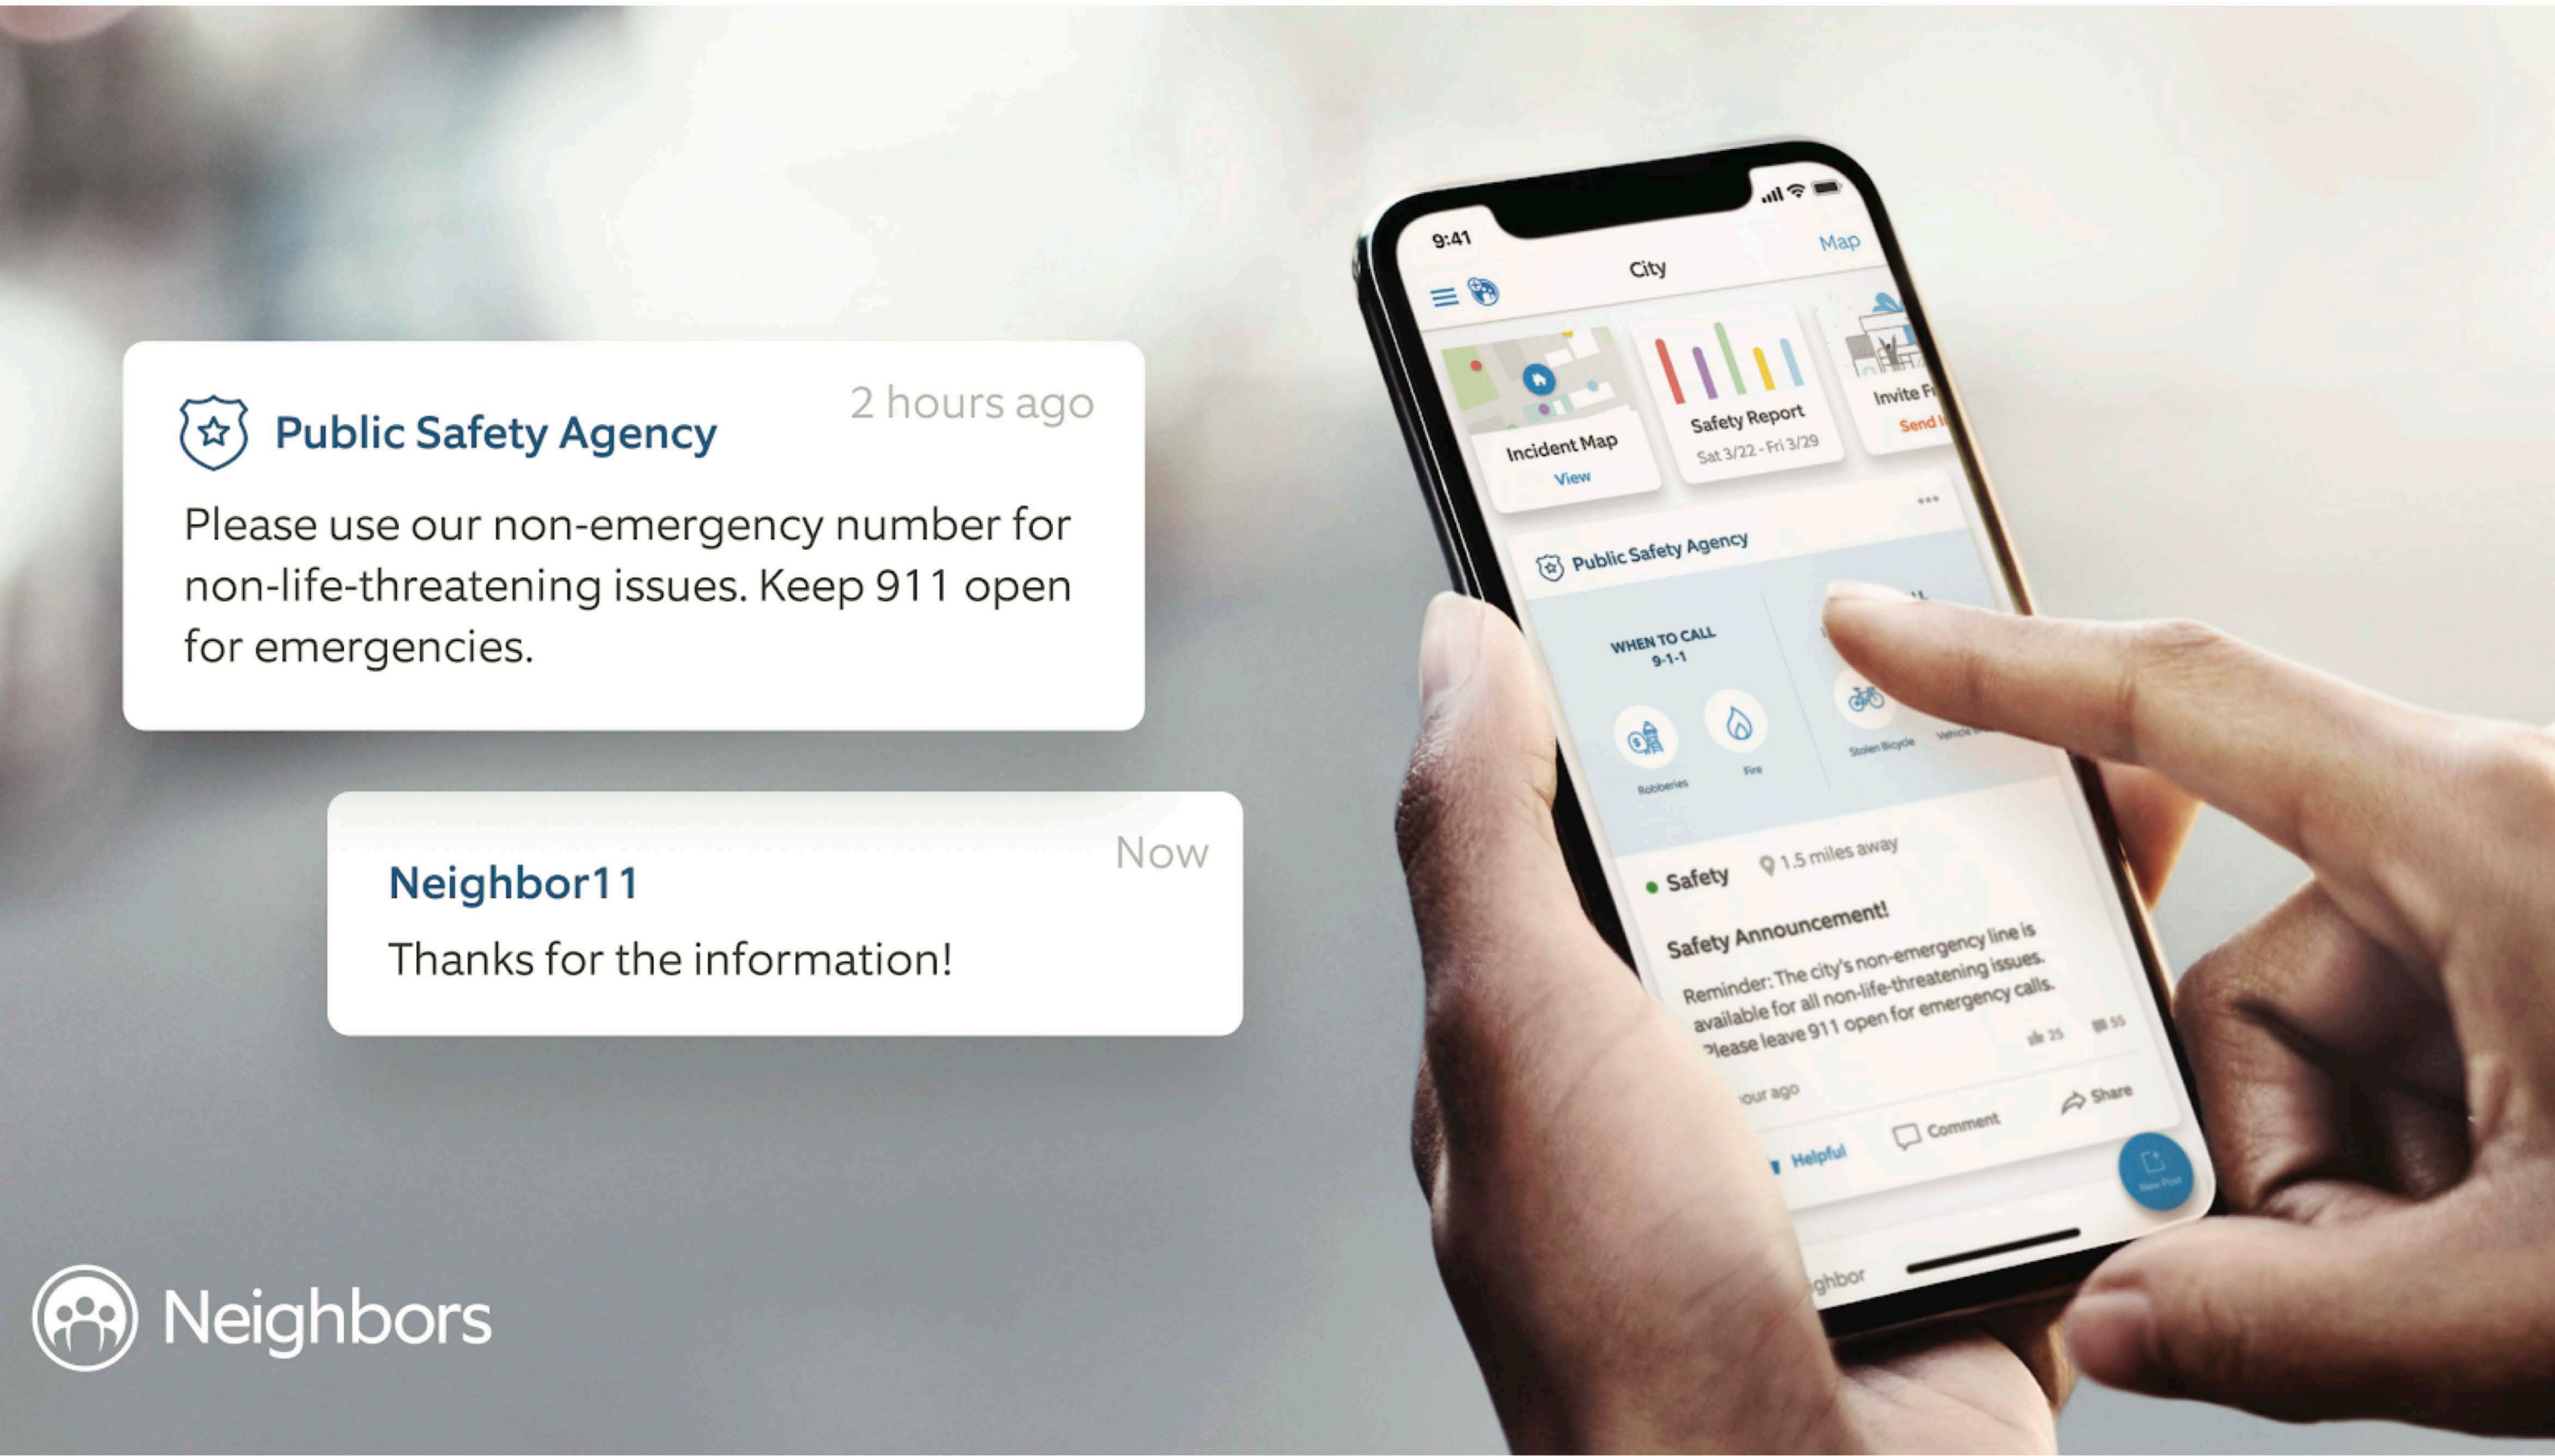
Public Safety Agency
2 hours ago

Please use our non-emergency number for non-life-threatening issues. Keep 911 open for emergencies.

Neighbor11
Now

Thanks for the information!

Neighbors

9:41

City
Map

Incident Map
View

Safety Report
Sat 3/22 - Fri 3/29

Invite Fr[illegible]
Send I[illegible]

Public Safety Agency

WHEN TO CALL 9-1-1

Robberies
Fire
Stolen Bicycle
Vehicle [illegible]

Safety
1.5 miles away

Safety Announcement!

Reminder: The city's non-emergency line is available for all non-life-threatening issues. Please leave 911 open for emergency calls.

25
55

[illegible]our ago

Helpful
Comment
Share

New Post

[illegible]ghbor